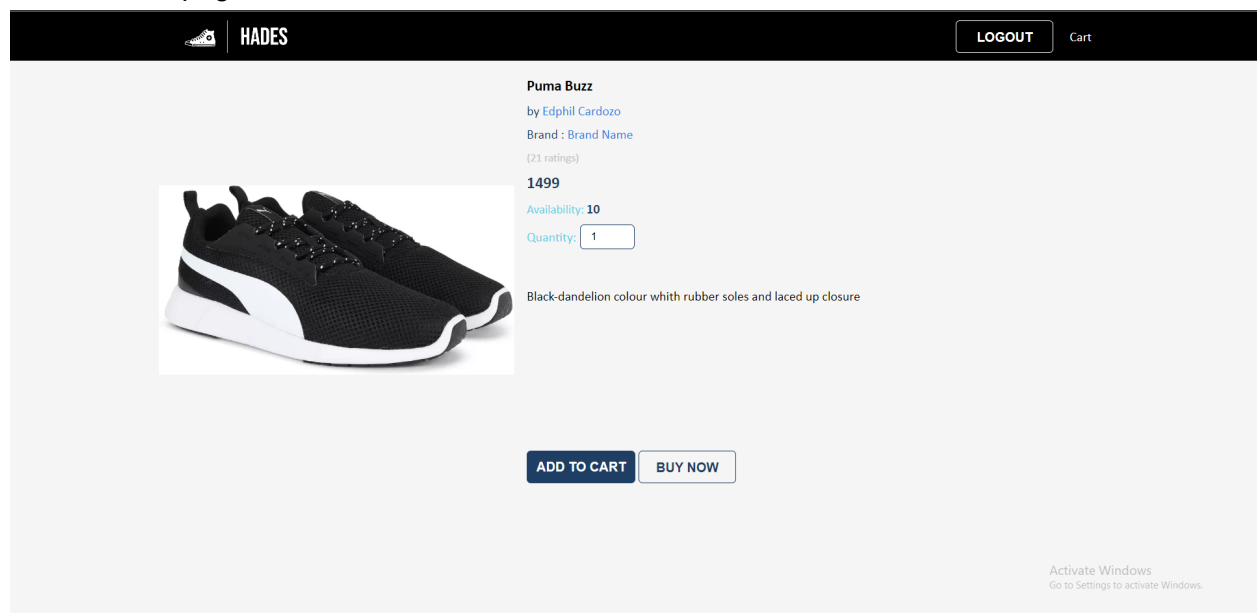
HADES

LOGOUT

Cart

Puma Buzz

by Edphil Cardozo

Brand : Brand Name

(21 ratings)

1499

Availability: 10

Quantity: 1

Black-dandelion colour whith rubber soles and laced up closure

ADD TO CART

BUY NOW

Activate Windows
Go to Settings to activate Windows.